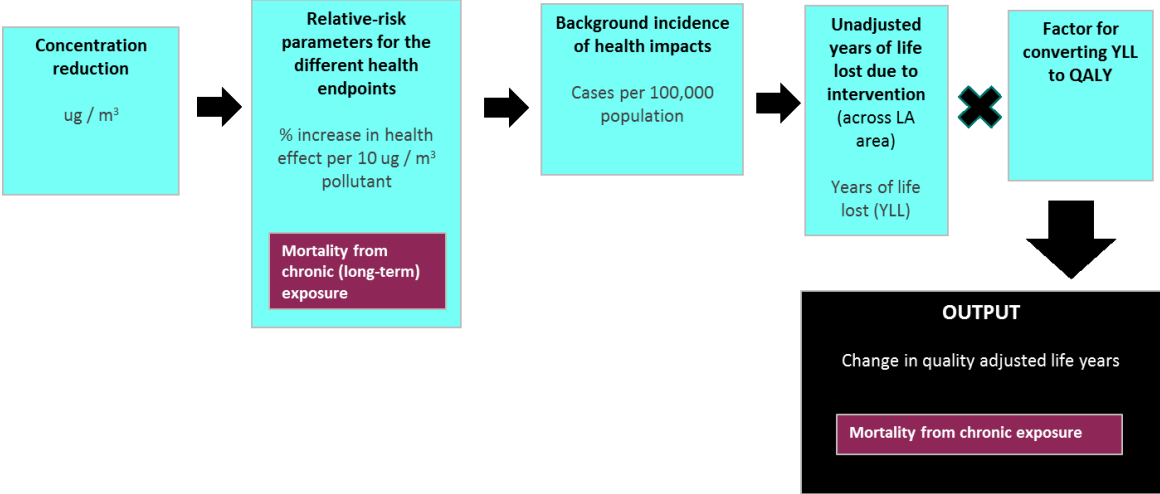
Concentration reduction

ug / m$^3$

Relative-risk parameters for the different health endpoints

% increase in health effect per 10 ug / m$^3$ pollutant

Mortality from chronic (long-term) exposure

Background incidence of health impacts

Cases per 100,000 population

Unadjusted years of life lost due to intervention (across LA area)

Years of life lost (YLL)

Factor for converting YLL to QALY

OUTPUT

Change in quality adjusted life years

Mortality from chronic exposure